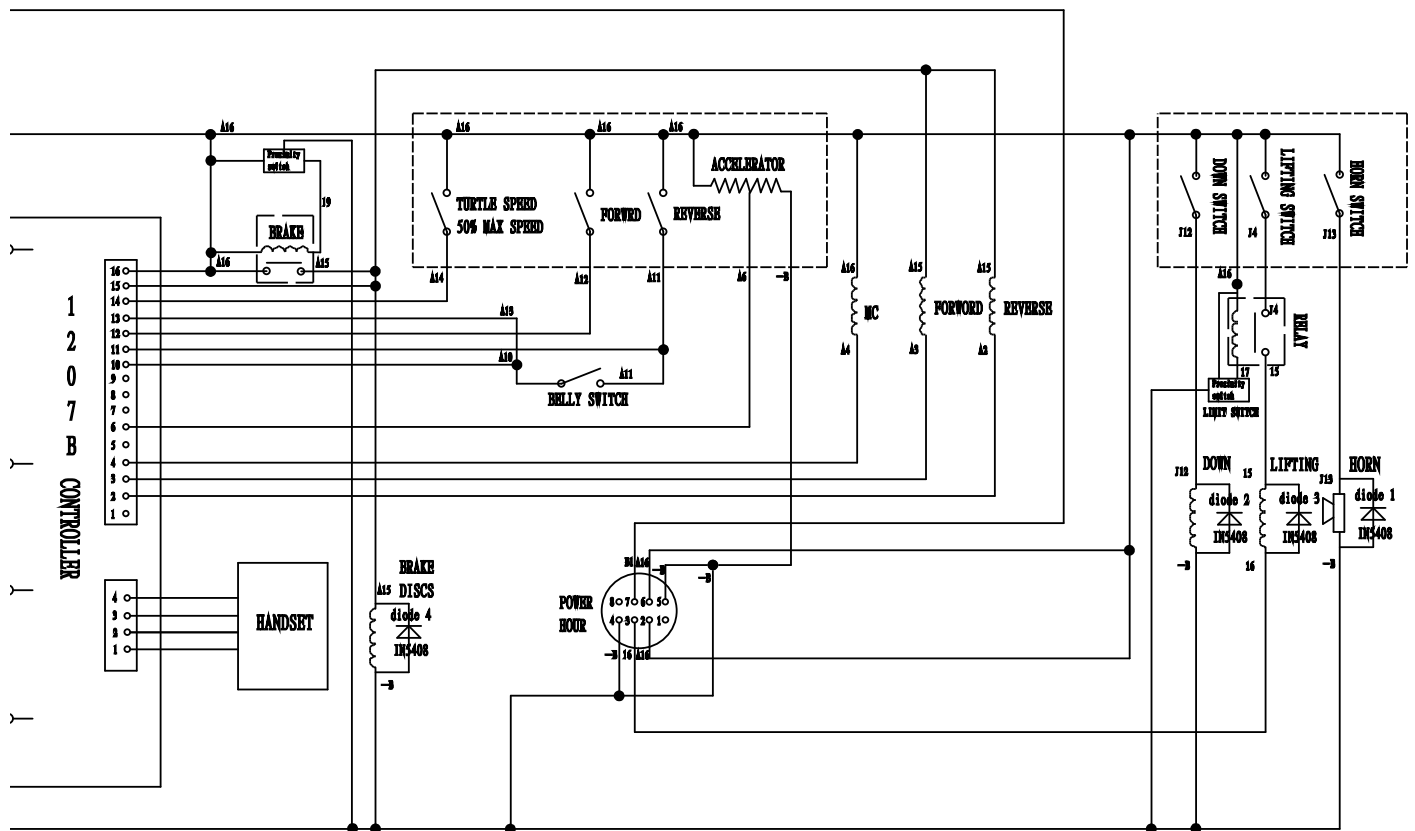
A16
Proximity switch
19
BRAKE
A16
A15
A16
A16
A16
TURTLE SPEED
50% MAX SPEED
FORWRD
REVERSE
ACCELERATOR
A14
A12
A11
A6
-B
A16
MC
A4
A15
FORWORD
A3
A15
REVERSE
A2
DOWN SWITCH
J12
LIFTING SWITCH
J4
HORN SWITCH
J13
A16
J4
RELAY
17
13
Proximity switch
LIMIT SWITCH
16
15
14
13
12
11
10
9
8
7
6
5
4
3
2
1
1
2
0
7
B
CONTROLLER
A13
A10
A11
BELLY SWITCH
4
3
2
1
HANDSET
BRAKE
DISCS
A15
diode 4
IN5408
-B
POWER
HOUR
B4 A16
-B
8 7 6 5
4 3 2 1
-B 16 A16
-B
DOWN
J12
diode 2
IN5408
-B
15
LIFTING
diode 3
IN5408
16
HORN
J13
diode 1
IN5408
-B